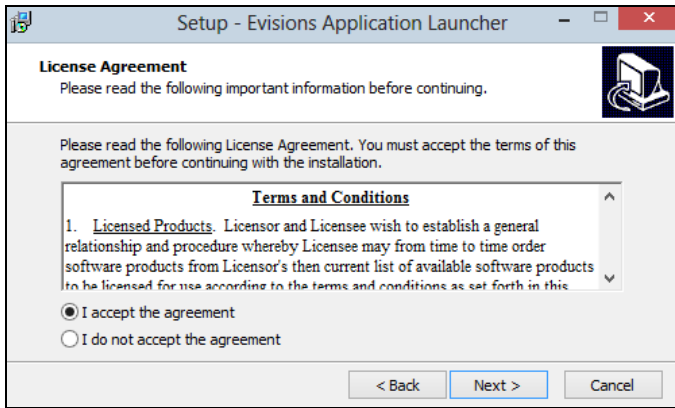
Setup - Evisions Application Launcher

License Agreement
Please read the following important information before continuing.

Please read the following License Agreement. You must accept the terms of this agreement before continuing with the installation.

Terms and Conditions

1. Licensed Products. Licensor and Licensee wish to establish a general relationship and procedure whereby Licensee may from time to time order software products from Licensor's then current list of available software products to be licensed for use according to the terms and conditions as set forth in this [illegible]

I accept the agreement
I do not accept the agreement

< Back
Next >
Cancel